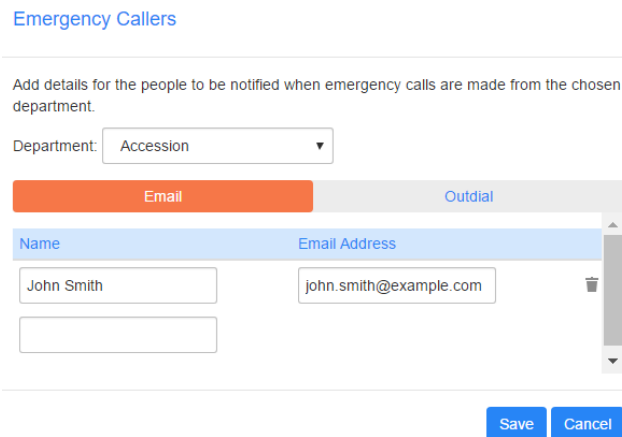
Emergency Callers

Add details for the people to be notified when emergency calls are made from the chosen department.

Department: Accession

Email Outdial

| Name | Email Address |
|---|---|
| John Smith | john.smith@example.com |
| | |

Save Cancel